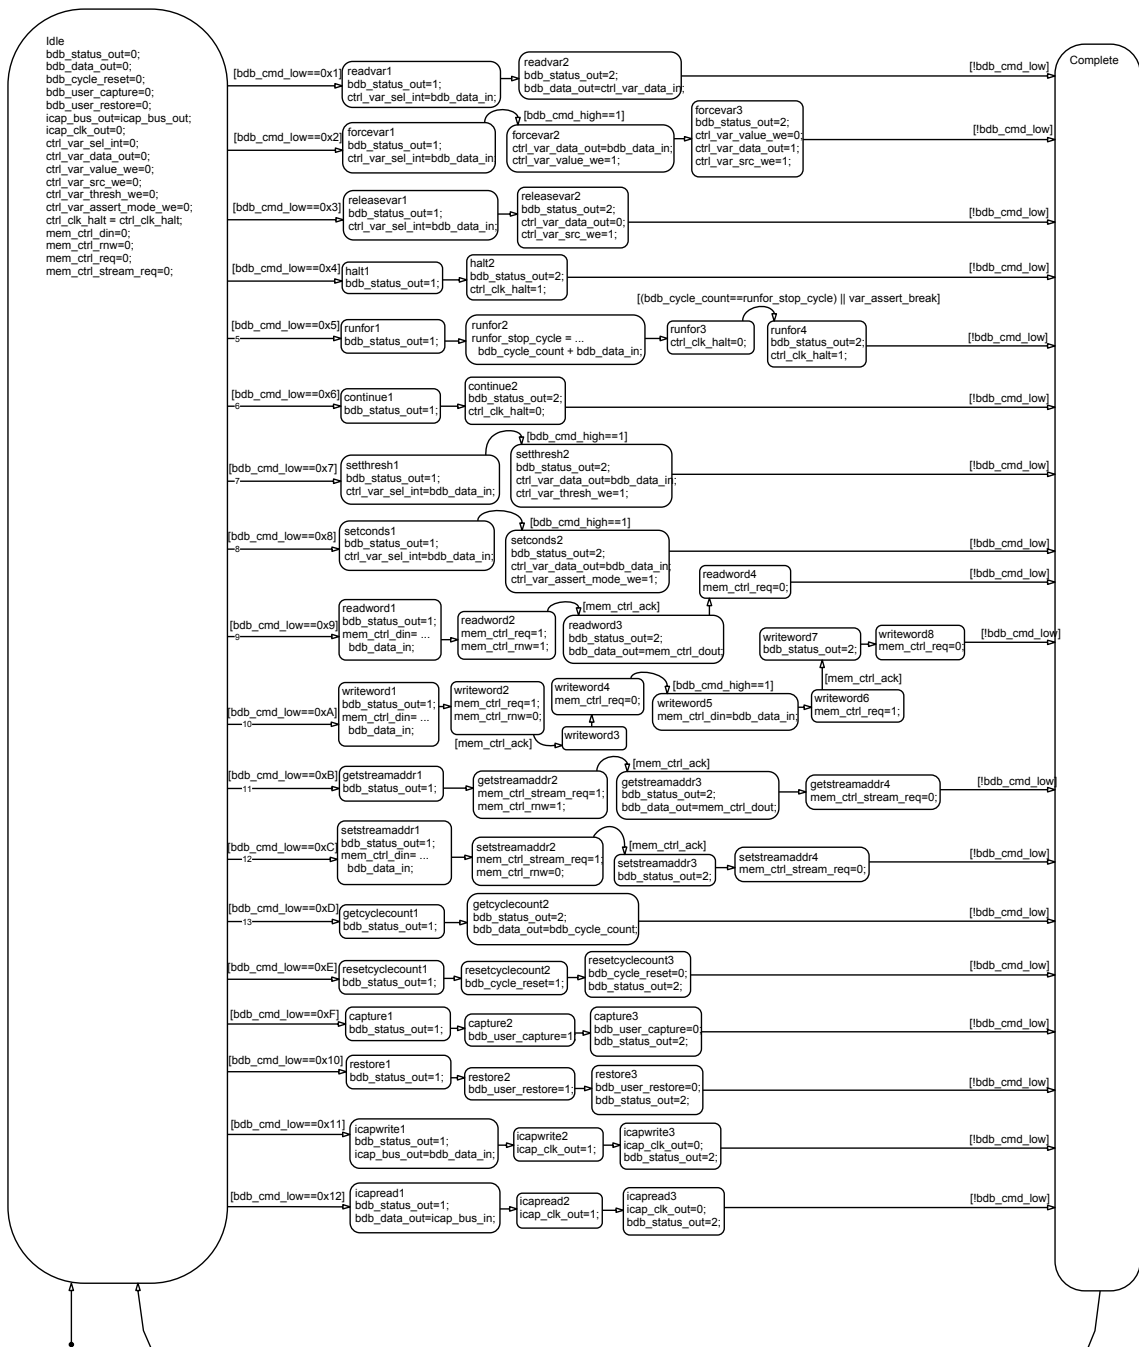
Idle
bdb_status_out=0;
bdb_data_out=0;
bdb_cycle_reset=0;
bdb_user_capture=0;
bdb_user_restore=0;
icap_bus_out=icap_bus_out;
icap_clk_out=0;
ctrl_var_sel_int=0;
ctrl_var_data_out=0;
ctrl_var_value_we=0;
ctrl_var_src_we=0;
ctrl_var_thresh_we=0;
ctrl_var_assert_mode_we=0;
ctrl_clk_halt = ctrl_clk_halt;
mem_ctrl_din=0;
mem_ctrl_rnw=0;
mem_ctrl_req=0;
mem_ctrl_stream_req=0;

Complete

[bdb_cmd_low==0x1]
readvar1
bdb_status_out=1;
ctrl_var_sel_int=bdb_data_in;
readvar2
bdb_status_out=2;
bdb_data_out=ctrl_var_data_in;
[!bdb_cmd_low]

[bdb_cmd_low==0x2]
forcevar1
bdb_status_out=1;
ctrl_var_sel_int=bdb_data_in;
[bdb_cmd_high==1]
forcevar2
ctrl_var_data_out=bdb_data_in;
ctrl_var_value_we=1;
forcevar3
bdb_status_out=2;
ctrl_var_value_we=0;
ctrl_var_data_out=1;
ctrl_var_src_we=1;
[!bdb_cmd_low]

[bdb_cmd_low==0x3]
releasevar1
bdb_status_out=1;
ctrl_var_sel_int=bdb_data_in;
releasevar2
bdb_status_out=2;
ctrl_var_data_out=0;
ctrl_var_src_we=1;
[!bdb_cmd_low]

[bdb_cmd_low==0x4]
halt1
bdb_status_out=1;
halt2
bdb_status_out=2;
ctrl_clk_halt=1;
[!bdb_cmd_low]

[(bdb_cycle_count==runfor_stop_cycle) || var_assert_break]
[bdb_cmd_low==0x5]
5
runfor1
bdb_status_out=1;
runfor2
runfor_stop_cycle = ...
bdb_cycle_count + bdb_data_in;
runfor3
ctrl_clk_halt=0;
runfor4
bdb_status_out=2;
ctrl_clk_halt=1;
[!bdb_cmd_low]

[bdb_cmd_low==0x6]
6
continue1
bdb_status_out=1;
continue2
bdb_status_out=2;
ctrl_clk_halt=0;
[!bdb_cmd_low]

[bdb_cmd_low==0x7]
7
setthresh1
bdb_status_out=1;
ctrl_var_sel_int=bdb_data_in;
[bdb_cmd_high==1]
setthresh2
bdb_status_out=2;
ctrl_var_data_out=bdb_data_in;
ctrl_var_thresh_we=1;
[!bdb_cmd_low]

[bdb_cmd_low==0x8]
8
setconds1
bdb_status_out=1;
ctrl_var_sel_int=bdb_data_in;
[bdb_cmd_high==1]
setconds2
bdb_status_out=2;
ctrl_var_data_out=bdb_data_in;
ctrl_var_assert_mode_we=1;
[!bdb_cmd_low]

readword4
mem_ctrl_req=0;
[!bdb_cmd_low]
[bdb_cmd_low==0x9]
9
readword1
bdb_status_out=1;
mem_ctrl_din= ...
bdb_data_in;
readword2
mem_ctrl_req=1;
mem_ctrl_rnw=1;
[mem_ctrl_ack]
readword3
bdb_status_out=2;
bdb_data_out=mem_ctrl_dout;

writeword7
bdb_status_out=2;
writeword8
mem_ctrl_req=0;
[!bdb_cmd_low]
[mem_ctrl_ack]
[bdb_cmd_low==0xA]
10
writeword1
bdb_status_out=1;
mem_ctrl_din= ...
bdb_data_in;
writeword2
mem_ctrl_req=1;
mem_ctrl_rnw=0;
writeword4
mem_ctrl_req=0;
[bdb_cmd_high==1]
writeword5
mem_ctrl_din=bdb_data_in;
writeword6
mem_ctrl_req=1;
[mem_ctrl_ack]
writeword3

[bdb_cmd_low==0xB]
11
getstreamaddr1
bdb_status_out=1;
[mem_ctrl_ack]
getstreamaddr2
mem_ctrl_stream_req=1;
mem_ctrl_rnw=1;
getstreamaddr3
bdb_status_out=2;
bdb_data_out=mem_ctrl_dout;
getstreamaddr4
mem_ctrl_stream_req=0;
[!bdb_cmd_low]

[bdb_cmd_low==0xC]
12
setstreamaddr1
bdb_status_out=1;
mem_ctrl_din= ...
bdb_data_in;
[mem_ctrl_ack]
setstreamaddr2
mem_ctrl_stream_req=1;
mem_ctrl_rnw=0;
setstreamaddr3
bdb_status_out=2;
setstreamaddr4
mem_ctrl_stream_req=0;
[!bdb_cmd_low]

[bdb_cmd_low==0xD]
13
getcyclecount1
bdb_status_out=1;
getcyclecount2
bdb_status_out=2;
bdb_data_out=bdb_cycle_count;
[!bdb_cmd_low]

[bdb_cmd_low==0xE]
resetcyclecount1
bdb_status_out=1;
resetcyclecount2
bdb_cycle_reset=1;
resetcyclecount3
bdb_cycle_reset=0;
bdb_status_out=2;
[!bdb_cmd_low]

[bdb_cmd_low==0xF]
capture1
bdb_status_out=1;
capture2
bdb_user_capture=1;
capture3
bdb_user_capture=0;
bdb_status_out=2;
[!bdb_cmd_low]

[bdb_cmd_low==0x10]
restore1
bdb_status_out=1;
restore2
bdb_user_restore=1;
restore3
bdb_user_restore=0;
bdb_status_out=2;
[!bdb_cmd_low]

[bdb_cmd_low==0x11]
icapwrite1
bdb_status_out=1;
icap_bus_out=bdb_data_in;
icapwrite2
icap_clk_out=1;
icapwrite3
icap_clk_out=0;
bdb_status_out=2;
[!bdb_cmd_low]

[bdb_cmd_low==0x12]
icapread1
bdb_status_out=1;
bdb_data_out=icap_bus_in;
icapread2
icap_clk_out=1;
icapread3
icap_clk_out=0;
bdb_status_out=2;
[!bdb_cmd_low]